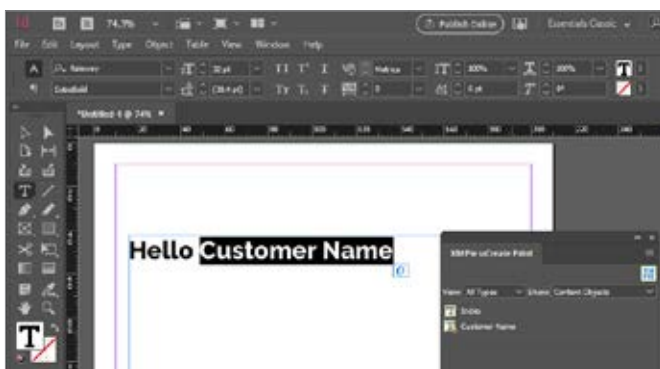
Id 74.7%

Publish Online

Essentials Classic

File Edit Layout Type Object Table View Window Help

Raleway

SemiBold

32 pt

(38.4 pt)

0

100%

100%

0 pt

0 pt

0°

*Untitled-1 @ 74%

Hello Customer Name

XMPie uCreate Print

View: All Types

Show: Content Objects

Snow

Customer Name